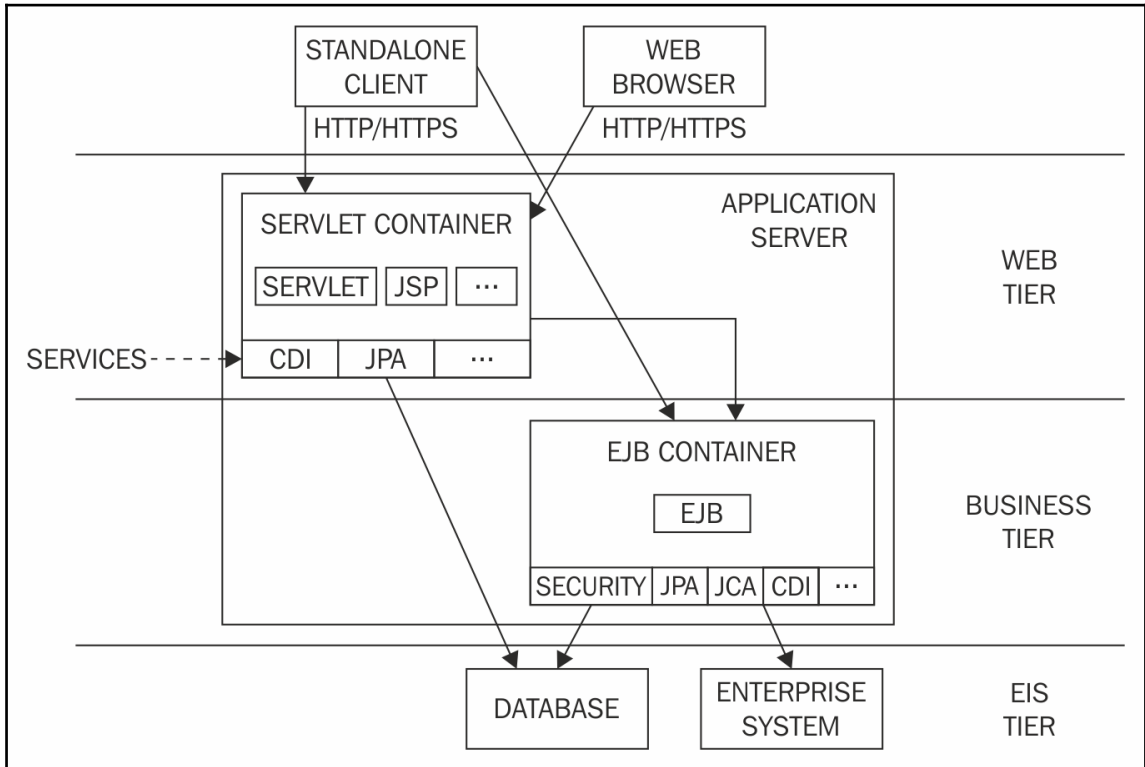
STANDALONE CLIENT

WEB BROWSER

HTTP/HTTPS

HTTP/HTTPS

SERVLET CONTAINER

APPLICATION SERVER

WEB TIER

SERVLET

JSP

...

SERVICES

CDI

JPA

...

EJB CONTAINER

EJB

BUSINESS TIER

SECURITY

JPA

JCA

CDI

...

DATABASE

ENTERPRISE SYSTEM

EIS TIER